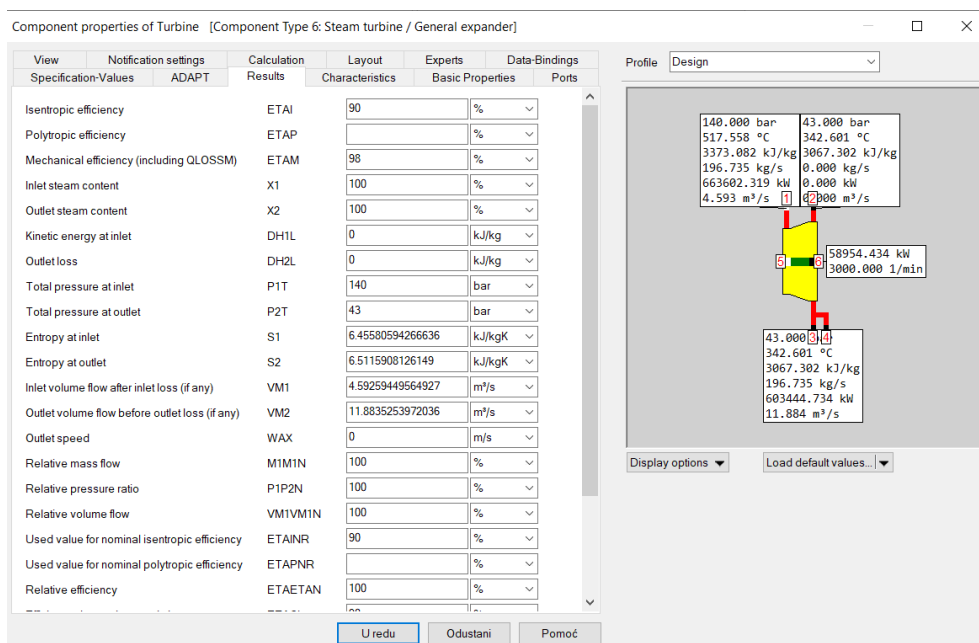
Component properties of Turbine [Component Type 6: Steam turbine / General expander]

View | Notification settings | Calculation | Layout | Experts | Data-Bindings
Specification-Values | ADAPT | Results | Characteristics | Basic Properties | Ports

Profile Design

| | | | |
|---|---|---|---|
| Isentropic efficiency | ETAI | 90 | % |
| Polytropic efficiency | ETAP | | % |
| Mechanical efficiency (including QLOSSM) | ETAM | 98 | % |
| Inlet steam content | X1 | 100 | % |
| Outlet steam content | X2 | 100 | % |
| Kinetic energy at inlet | DH1L | 0 | kJ/kg |
| Outlet loss | DH2L | 0 | kJ/kg |
| Total pressure at inlet | P1T | 140 | bar |
| Total pressure at outlet | P2T | 43 | bar |
| Entropy at inlet | S1 | 6.45580594266636 | kJ/kgK |
| Entropy at outlet | S2 | 6.5115908126149 | kJ/kgK |
| Inlet volume flow after inlet loss (if any) | VM1 | 4.59259449564927 | m³/s |
| Outlet volume flow before outlet loss (if any) | VM2 | 11.8835253972036 | m³/s |
| Outlet speed | WAX | 0 | m/s |
| Relative mass flow | M1M1N | 100 | % |
| Relative pressure ratio | P1P2N | 100 | % |
| Relative volume flow | VM1VM1N | 100 | % |
| Used value for nominal isentropic efficiency | ETAINR | 90 | % |
| Used value for nominal polytropic efficiency | ETAPNR | | % |
| Relative efficiency | ETAETAN | 100 | % |

140.000 bar
517.558 °C
3373.082 kJ/kg
196.735 kg/s
663602.319 kW
4.593 m³/s
1

43.000 bar
342.601 °C
3067.302 kJ/kg
0.000 kg/s
0.000 kW
0.000 m³/s
2

5
6
58954.434 kW
3000.000 1/min

43.000
3
4
342.601 °C
3067.302 kJ/kg
196.735 kg/s
603444.734 kW
11.884 m³/s

Display options
Load default values...

U redu | Odustani | Pomoć